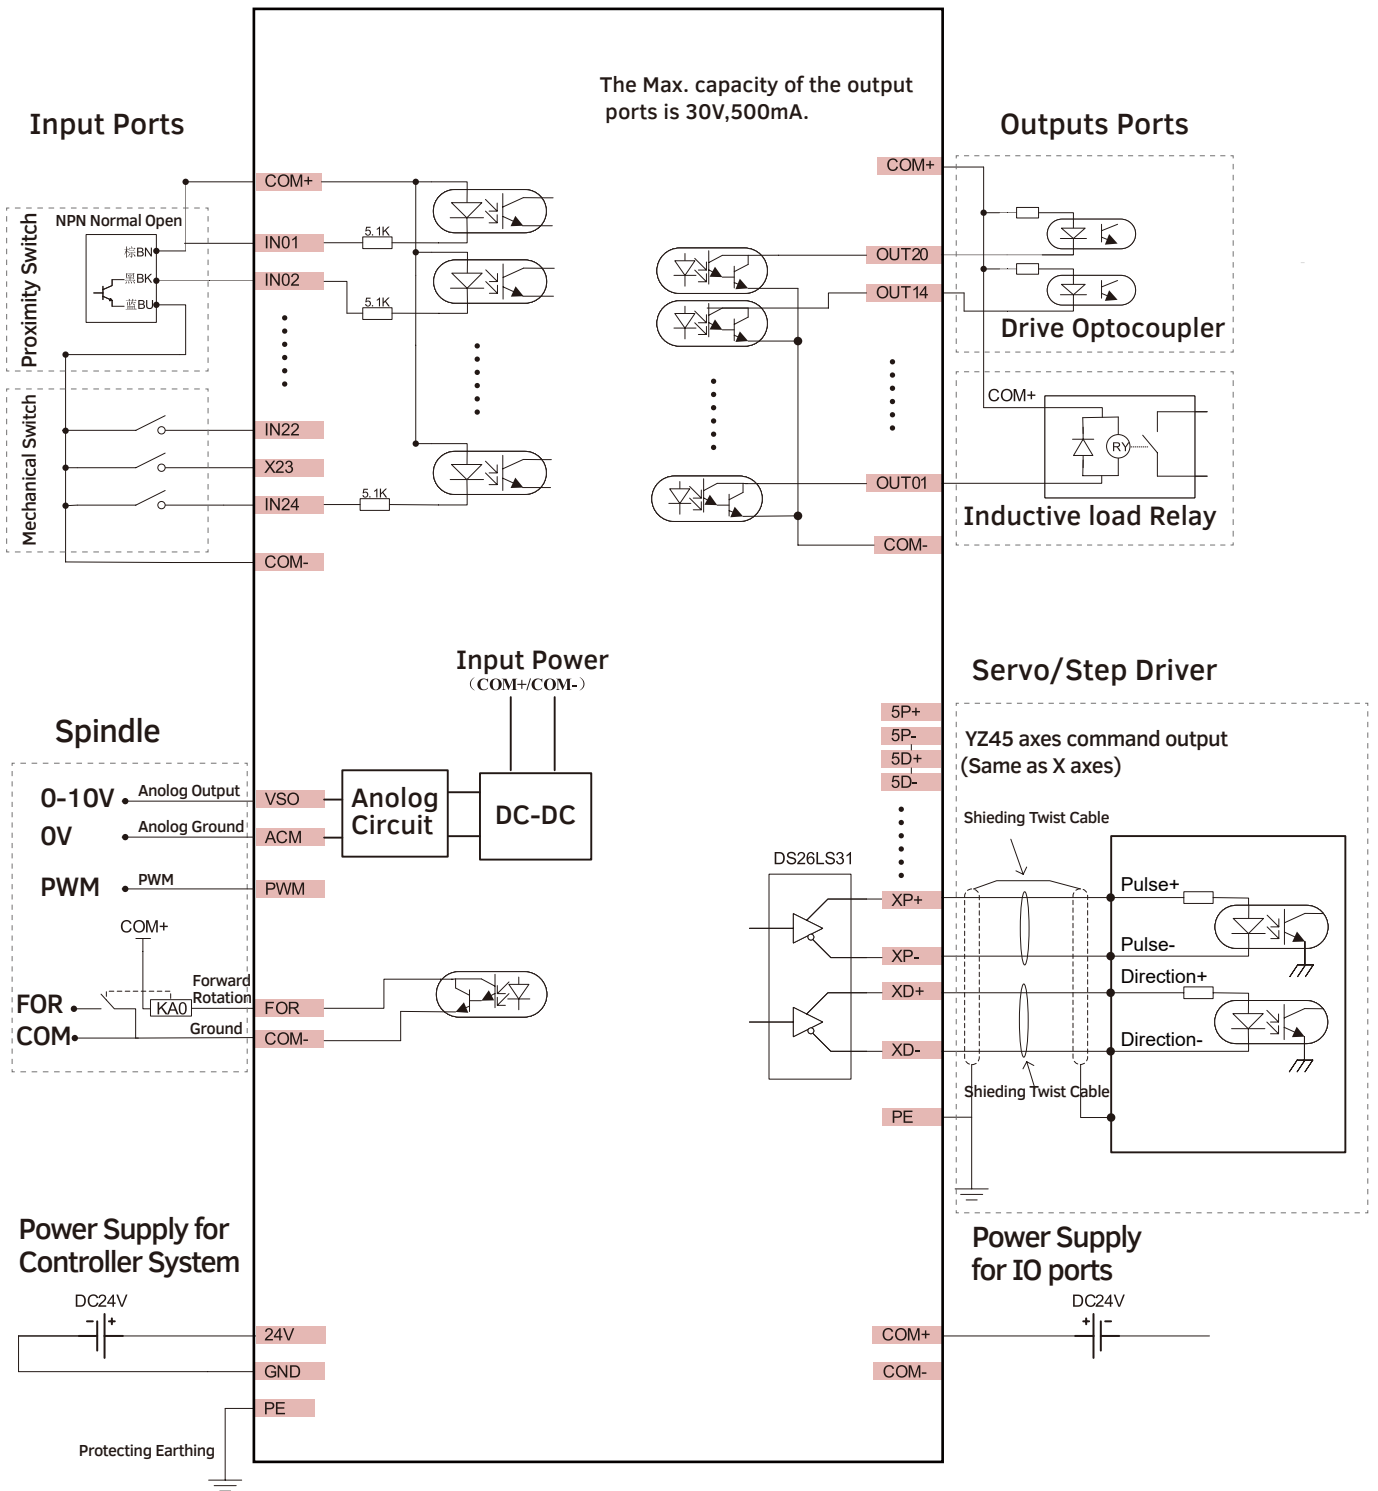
The Max. capacity of the output ports is 30V,500mA.

Input Ports

Outputs Ports

COM+
NPN Normal Open
Proximity Switch
棕BN
黑BK
蓝BU
IN01
5.1K
IN02
5.1K
Mechanical Switch
IN22
X23
IN24
5.1K
COM-

COM+
OUT20
OUT14
Drive Optocoupler
COM+
RY
OUT01
Inductive load Relay
COM-

Input Power
(COM+/COM-)

Spindle
0-10V
Anolog Output
VSO
0V
Anolog Ground
ACM
PWM
PWM
PWM
Anolog Circuit
DC-DC
COM+
FOR
Forward Rotation
KA0
FOR
COM
Ground
COM-

Servo/Step Driver
5P+
5P-
5D+
5D-
YZ45 axes command output (Same as X axes)
Shieding Twist Cable
DS26LS31
XP+
Pulse+
XP-
Pulse-
XD+
Direction+
XD-
Direction-
Shieding Twist Cable
PE

Power Supply for Controller System
DC24V
24V
GND
PE
Protecting Earthing

Power Supply for IO ports
DC24V
COM+
COM-